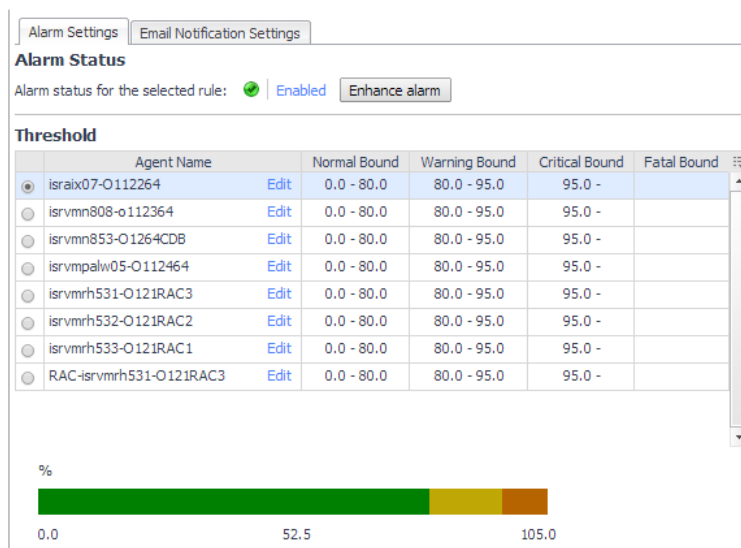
Alarm Settings | Email Notification Settings

Alarm Status

Alarm status for the selected rule: Enabled Enhance alarm

Threshold

| | Agent Name | | Normal Bound | Warning Bound | Critical Bound | Fatal Bound |
|---|---|---|---|---|---|---|
| | israix07-O112264 | Edit | 0.0 - 80.0 | 80.0 - 95.0 | 95.0 - | |
| | isrvmn808-o112364 | Edit | 0.0 - 80.0 | 80.0 - 95.0 | 95.0 - | |
| | isrvmn853-O1264CDB | Edit | 0.0 - 80.0 | 80.0 - 95.0 | 95.0 - | |
| | isrvmpalw05-O112464 | Edit | 0.0 - 80.0 | 80.0 - 95.0 | 95.0 - | |
| | isrvmrh531-O121RAC3 | Edit | 0.0 - 80.0 | 80.0 - 95.0 | 95.0 - | |
| | isrvmrh532-O121RAC2 | Edit | 0.0 - 80.0 | 80.0 - 95.0 | 95.0 - | |
| | isrvmrh533-O121RAC1 | Edit | 0.0 - 80.0 | 80.0 - 95.0 | 95.0 - | |
| | RAC-isrvmrh531-O121RAC3 | Edit | 0.0 - 80.0 | 80.0 - 95.0 | 95.0 - | |

%

0.0 52.5 105.0